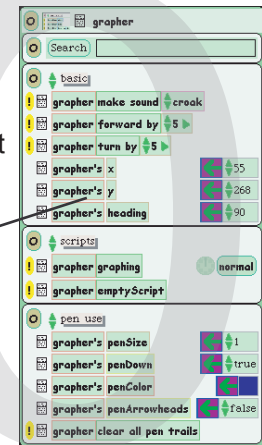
grapher

Search

basic

grapher make sound croak

grapher forward by 5

grapher turn by 5

grapher's x 55

grapher's y 268

grapher's heading 90

scripts

grapher graphing normal

grapher emptyScript

pen use

grapher's penSize 1

grapher's penDown true

grapher's penColor

grapher's penArrowheads false

grapher clear all pen trails

t